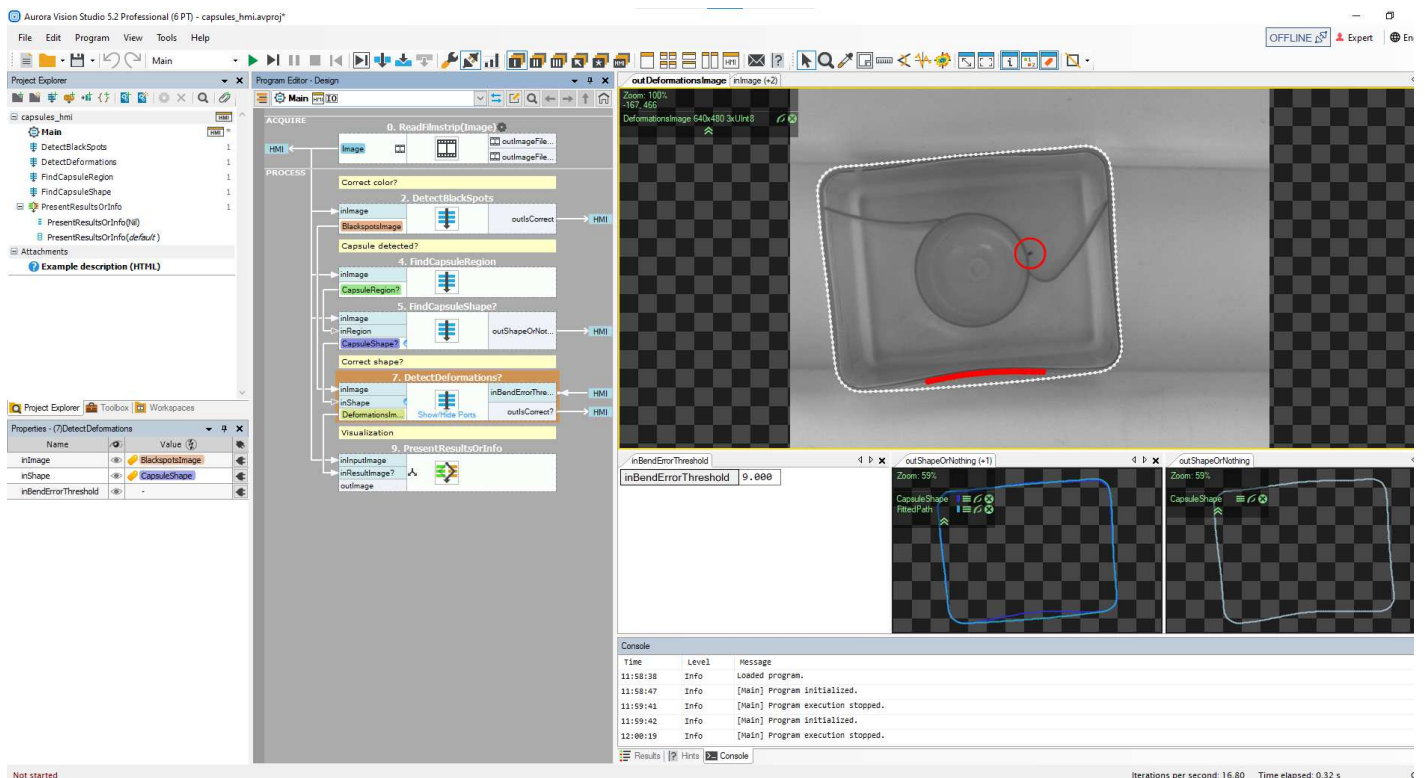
Aurora Vision Studio 5.2 Professional (6 PT) - capsules_hmi.avproj*

File Edit Program View Tools Help

Main

OFFLINE Expert En

Project Explorer

capsules_hmi HMI
Main HMI
DetectBlackSpots 1
DetectDeformations 1
FindCapsuleRegion 1
FindCapsuleShape 1
PresentResultsOrInfo 1
PresentResultsOrInfo(Nil)
PresentResultsOrInfo(default)
Attachments
Example description (HTML)

Project Explorer Toolbox Workspaces

Properties - (7)DetectDeformations

| Name | | Value |
|---|---|---|
| inImage | | BlackspotsImage |
| inShape | | CapsuleShape |
| inBendErrorThreshold | | - |

Program Editor - Design

Main IO

ACQUIRE

0. ReadFilmstrip(Image)
HMI Image outImageFile... outImageFile...

PROCESS

Correct color?
2. DetectBlackSpots
inImage outIsCorrect HMI
BlackspotsImage
Capsule detected?
4. FindCapsuleRegion
inImage
CapsuleRegion?
5. FindCapsuleShape?
inImage
inRegion outShapeOrNot... HMI
CapsuleShape?
Correct shape?
7. DetectDeformations?
inImage inBendErrorThre... HMI
inShape
DeformationsIm... Show/Hide Ports outIsCorrect? HMI
Visualization
9. PresentResultsOrInfo
inInputImage
inResultImage?
outImage

outDeformationsImage inImage (+2)
Zoom: 100%
-167, 456
DeformationsImage 640x480 3xUInt8

inBendErrorThreshold
inBendErrorThreshold 9.000

outShapeOrNothing (+1)
Zoom: 59%
CapsuleShape
FittedPath

outShapeOrNothing
Zoom: 59%
CapsuleShape

Console

| Time | Level | Message |
|---|---|---|
| 11:58:38 | Info | Loaded program. |
| 11:58:47 | Info | [Main] Program initialized. |
| 11:59:41 | Info | [Main] Program execution stopped. |
| 11:59:42 | Info | [Main] Program initialized. |
| 12:00:19 | Info | [Main] Program execution stopped. |

Results Hints Console

Not started

Iterations per second: 16.80 Time elapsed: 0.32 s